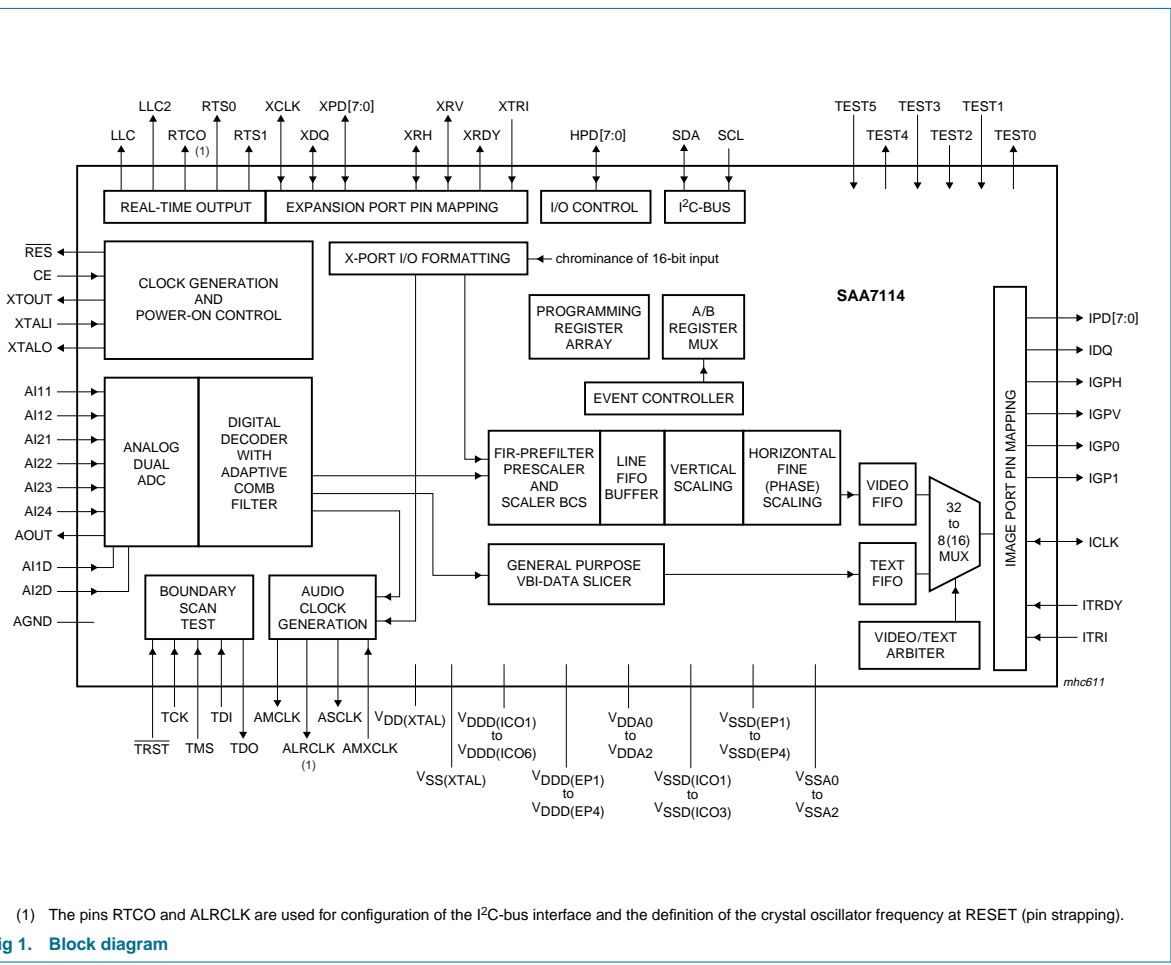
LLC2 RTS0 XCLK XPD[7:0] XRV XTRI TEST5 TEST3 TEST1

LLC RTCO (1) RTS1 XDQ XRH XRDY HPD[7:0] SDA SCL TEST4 TEST2 TEST0

REAL-TIME OUTPUT

EXPANSION PORT PIN MAPPING

I/O CONTROL

$I^2C$-BUS

$\overline{RES}$
CE
XTOUT
XTALI
XTALO

CLOCK GENERATION AND POWER-ON CONTROL

X-PORT I/O FORMATTING

chrominance of 16-bit input

SAA7114

PROGRAMMING REGISTER ARRAY

A/B REGISTER MUX

EVENT CONTROLLER

AI11
AI12
AI21
AI22
AI23
AI24
AOUT
AI1D
AI2D
AGND

ANALOG DUAL ADC

DIGITAL DECODER WITH ADAPTIVE COMB FILTER

FIR-PREFILTER PRESCALER AND SCALER BCS

LINE FIFO BUFFER

VERTICAL SCALING

HORIZONTAL FINE (PHASE) SCALING

VIDEO FIFO

32 to 8(16) MUX

IMAGE PORT PIN MAPPING

IPD[7:0]
IDQ
IGPH
IGPV
IGP0
IGP1
ICLK
ITRDY
ITRI

GENERAL PURPOSE VBI-DATA SLICER

TEXT FIFO

VIDEO/TEXT ARBITER

BOUNDARY SCAN TEST

AUDIO CLOCK GENERATION

mhc611

TCK TDI AMCLK ASCLK

$\overline{TRST}$ TMS TDO ALRCLK (1) AMXCLK

$V_{DD(XTAL)}$

$V_{SS(XTAL)}$

$V_{DDD(ICO1)}$ to $V_{DDD(ICO6)}$

$V_{DDD(EP1)}$ to $V_{DDD(EP4)}$

$V_{DDA0}$ to $V_{DDA2}$

$V_{SSD(ICO1)}$ to $V_{SSD(ICO3)}$

$V_{SSD(EP1)}$ to $V_{SSD(EP4)}$

$V_{SSA0}$ to $V_{SSA2}$

(1) The pins RTCO and ALRCLK are used for configuration of the $I^2C$-bus interface and the definition of the crystal oscillator frequency at RESET (pin strapping).

ig 1. Block diagram